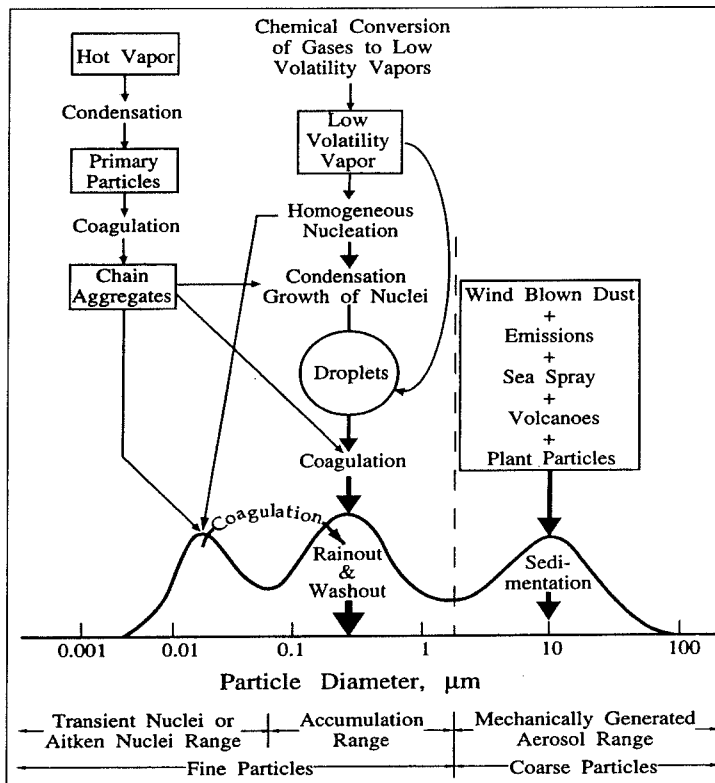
Hot Vapor

Condensation

Primary Particles

Coagulation

Chain Aggregates

Chemical Conversion of Gases to Low Volatility Vapors

Low Volatility Vapor

Homogeneous Nucleation

Condensation Growth of Nuclei

Droplets

Coagulation

Wind Blown Dust + Emissions + Sea Spray + Volcanoes + Plant Particles

Coagulation

Rainout & Washout

Sedimentation

0.001 0.01 0.1 1 10 100

Particle Diameter, μm

Transient Nuclei or Aitken Nuclei Range

Accumulation Range

Mechanically Generated Aerosol Range

Fine Particles

Coarse Particles